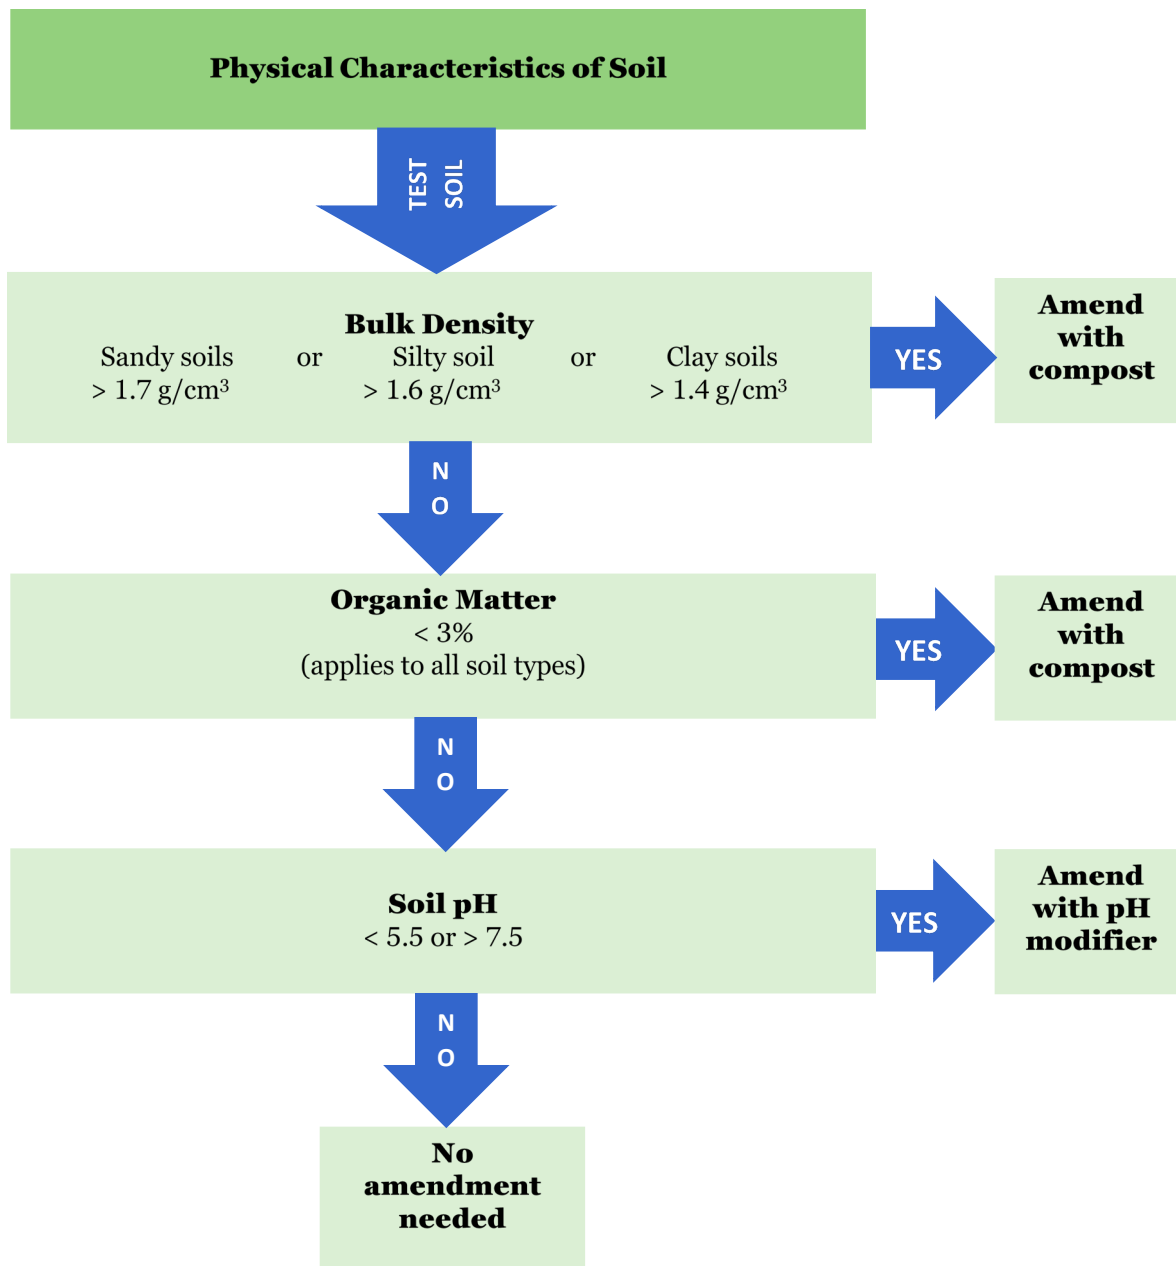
Physical Characteristics of Soil

TEST SOIL

Bulk Density
Sandy soils > 1.7 g/cm$^3$ or Silty soil > 1.6 g/cm$^3$ or Clay soils > 1.4 g/cm$^3$

YES

Amend with compost

NO

Organic Matter
< 3%
(applies to all soil types)

YES

Amend with compost

NO

Soil pH
< 5.5 or > 7.5

YES

Amend with pH modifier

NO

No amendment needed